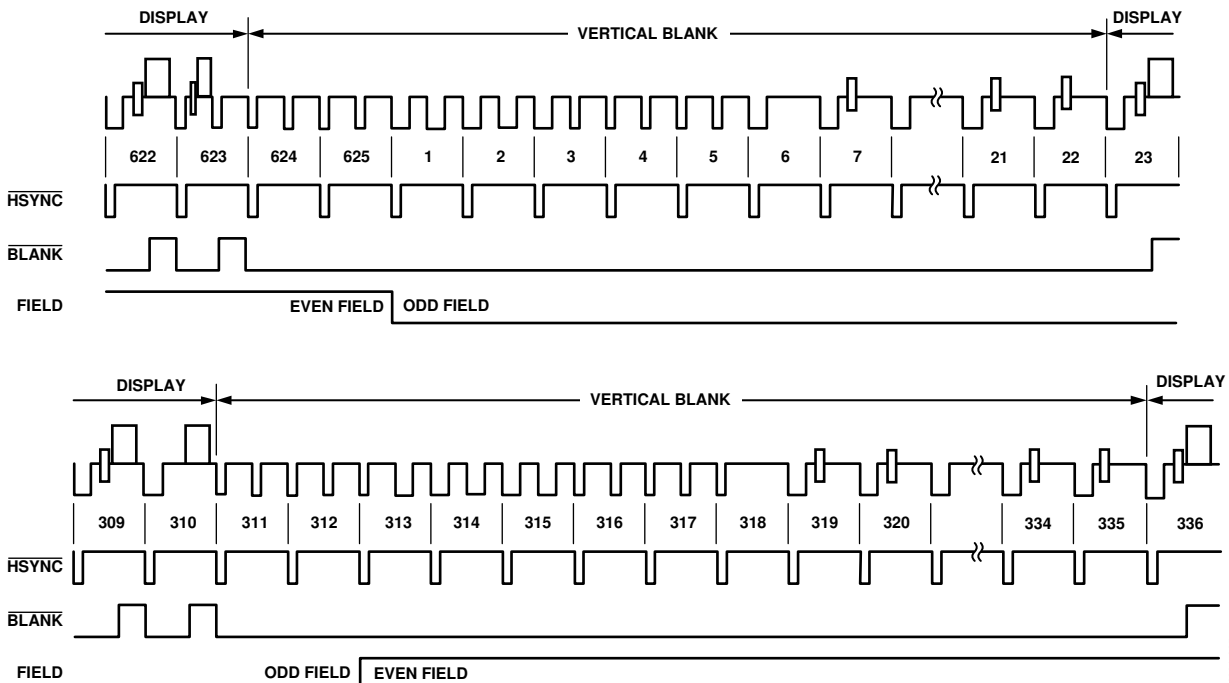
DISPLAY
VERTICAL BLANK
DISPLAY

622 623 624 625 1 2 3 4 5 6 7 21 22 23

$\overline{HSYNC}$

$\overline{BLANK}$

FIELD
EVEN FIELD
ODD FIELD

DISPLAY
VERTICAL BLANK
DISPLAY

309 310 311 312 313 314 315 316 317 318 319 320 334 335 336

$\overline{HSYNC}$

$\overline{BLANK}$

FIELD
ODD FIELD
EVEN FIELD